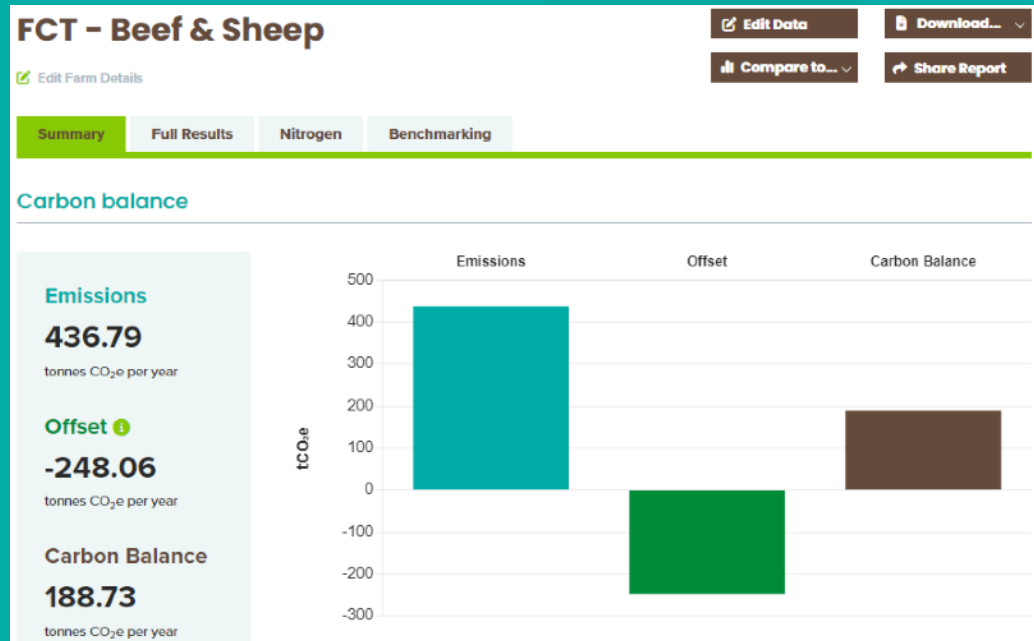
FCT - Beef & Sheep

Edit Farm Details

Edit Data

Download...

Compare to...

Share Report

Summary | Full Results | Nitrogen | Benchmarking

Carbon balance

Emissions
436.79
tonnes $CO_2e$ per year

Offset
-248.06
tonnes $CO_2e$ per year

Carbon Balance
188.73
tonnes $CO_2e$ per year

Emissions
Offset
Carbon Balance

500
400
300
200
100
0
-100
-200
-300

$tCO_2e$